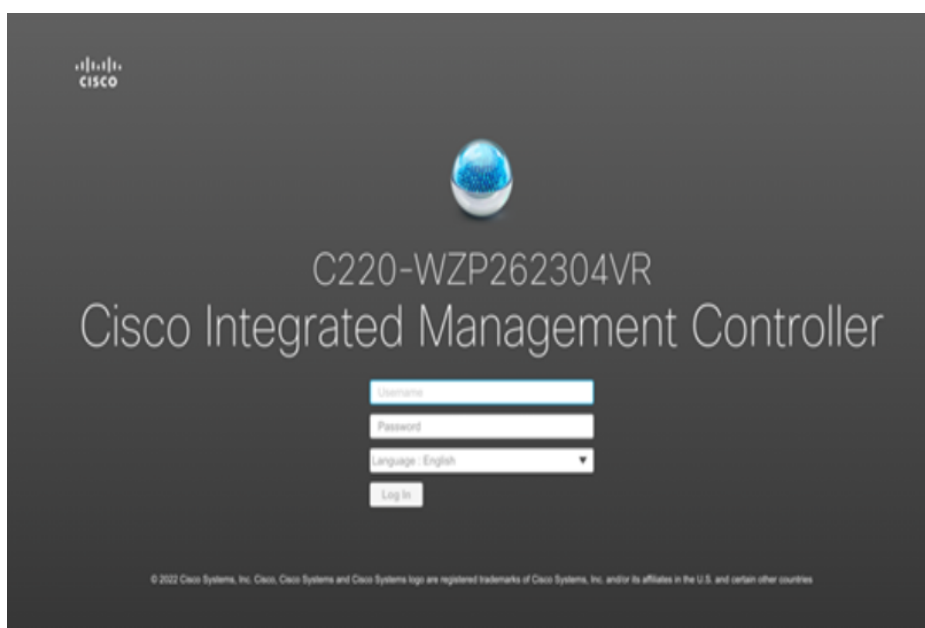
cisco

C220-WZP262304VR

Cisco Integrated Management Controller

Username

Password

Language : English

Log In

© 2022 Cisco Systems, Inc. Cisco, Cisco Systems and Cisco Systems logo are registered trademarks of Cisco Systems, Inc. and/or its affiliates in the U.S. and certain other countries